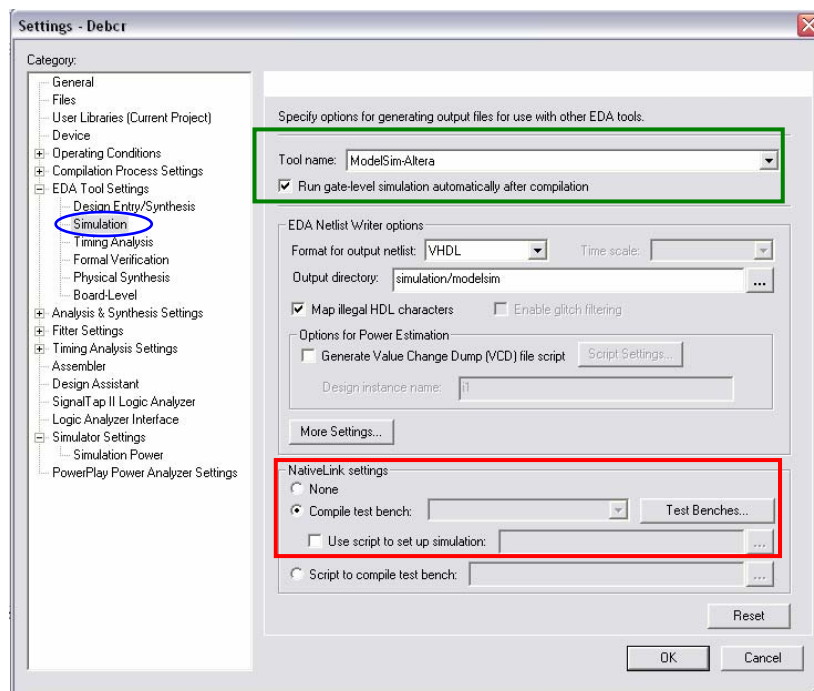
Settings - Debcr

Category:

General
Files
User Libraries (Current Project)
Device
Operating Conditions
Compilation Process Settings
EDA Tool Settings
Design Entry/Synthesis
Simulation
Timing Analysis
Formal Verification
Physical Synthesis
Board-Level
Analysis & Synthesis Settings
Fitter Settings
Timing Analysis Settings
Assembler
Design Assistant
SignalTap II Logic Analyzer
Logic Analyzer Interface
Simulator Settings
Simulation Power
PowerPlay Power Analyzer Settings

Specify options for generating output files for use with other EDA tools.

Tool name: ModelSim-Altera

Run gate-level simulation automatically after compilation

EDA Netlist Writer options

Format for output netlist: VHDL

Time scale:

Output directory: simulation/modelsim

...

Map illegal HDL characters

Enable glitch filtering

Options for Power Estimation

Generate Value Change Dump (VCD) file script

Script Settings...

Design instance name: i1

More Settings...

NativeLink settings

None

Compile test bench:

Test Benches...

Use script to set up simulation:

...

Script to compile test bench:

...

Reset

OK

Cancel